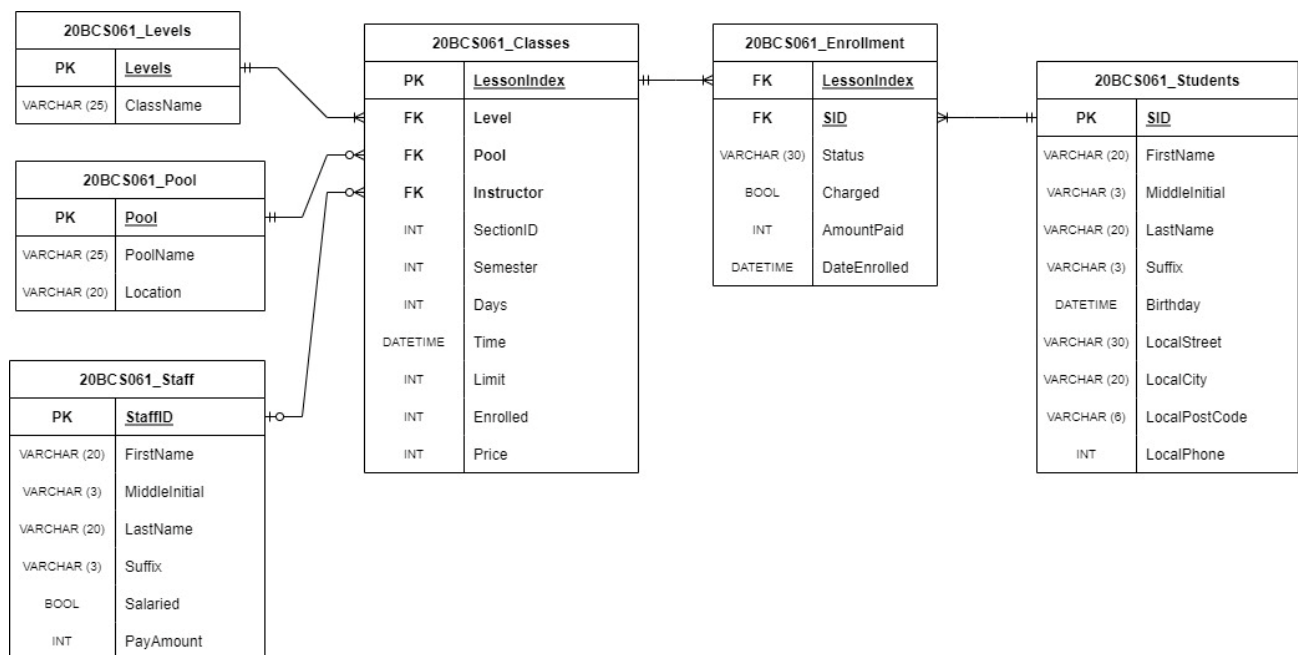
20BCS061_Levels

| PK | Levels |
|---|---|
| VARCHAR (25) | ClassName |

20BCS061_Pool

| PK | Pool |
|---|---|
| VARCHAR (25) | PoolName |
| VARCHAR (20) | Location |

20BCS061_Staff

| PK | StaffID |
|---|---|
| VARCHAR (20) | FirstName |
| VARCHAR (3) | MiddleInitial |
| VARCHAR (20) | LastName |
| VARCHAR (3) | Suffix |
| BOOL | Salaried |
| INT | PayAmount |

20BCS061_Classes

| PK | LessonIndex |
|---|---|
| FK | Level |
| FK | Pool |
| FK | Instructor |
| INT | SectionID |
| INT | Semester |
| INT | Days |
| DATETIME | Time |
| INT | Limit |
| INT | Enrolled |
| INT | Price |

20BCS061_Enrollment

| FK | LessonIndex |
|---|---|
| FK | SID |
| VARCHAR (30) | Status |
| BOOL | Charged |
| INT | AmountPaid |
| DATETIME | DateEnrolled |

20BCS061_Students

| PK | SID |
|---|---|
| VARCHAR (20) | FirstName |
| VARCHAR (3) | MiddleInitial |
| VARCHAR (20) | LastName |
| VARCHAR (3) | Suffix |
| DATETIME | Birthday |
| VARCHAR (30) | LocalStreet |
| VARCHAR (20) | LocalCity |
| VARCHAR (6) | LocalPostCode |
| INT | LocalPhone |